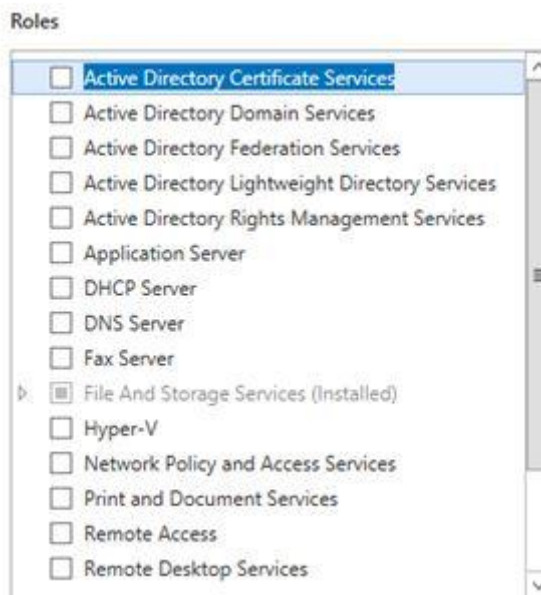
Roles

Active Directory Certificate Services
Active Directory Domain Services
Active Directory Federation Services
Active Directory Lightweight Directory Services
Active Directory Rights Management Services
Application Server
DHCP Server
DNS Server
Fax Server
File And Storage Services (Installed)
Hyper-V
Network Policy and Access Services
Print and Document Services
Remote Access
Remote Desktop Services